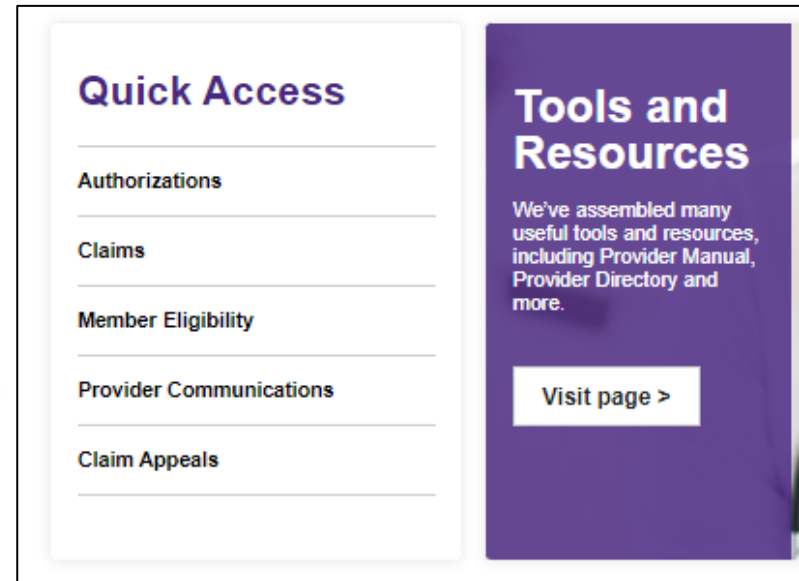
Quick Access

Authorizations

Claims

Member Eligibility

Provider Communications

Claim Appeals

Tools and Resources

We've assembled many useful tools and resources, including Provider Manual, Provider Directory and more.

Visit page >